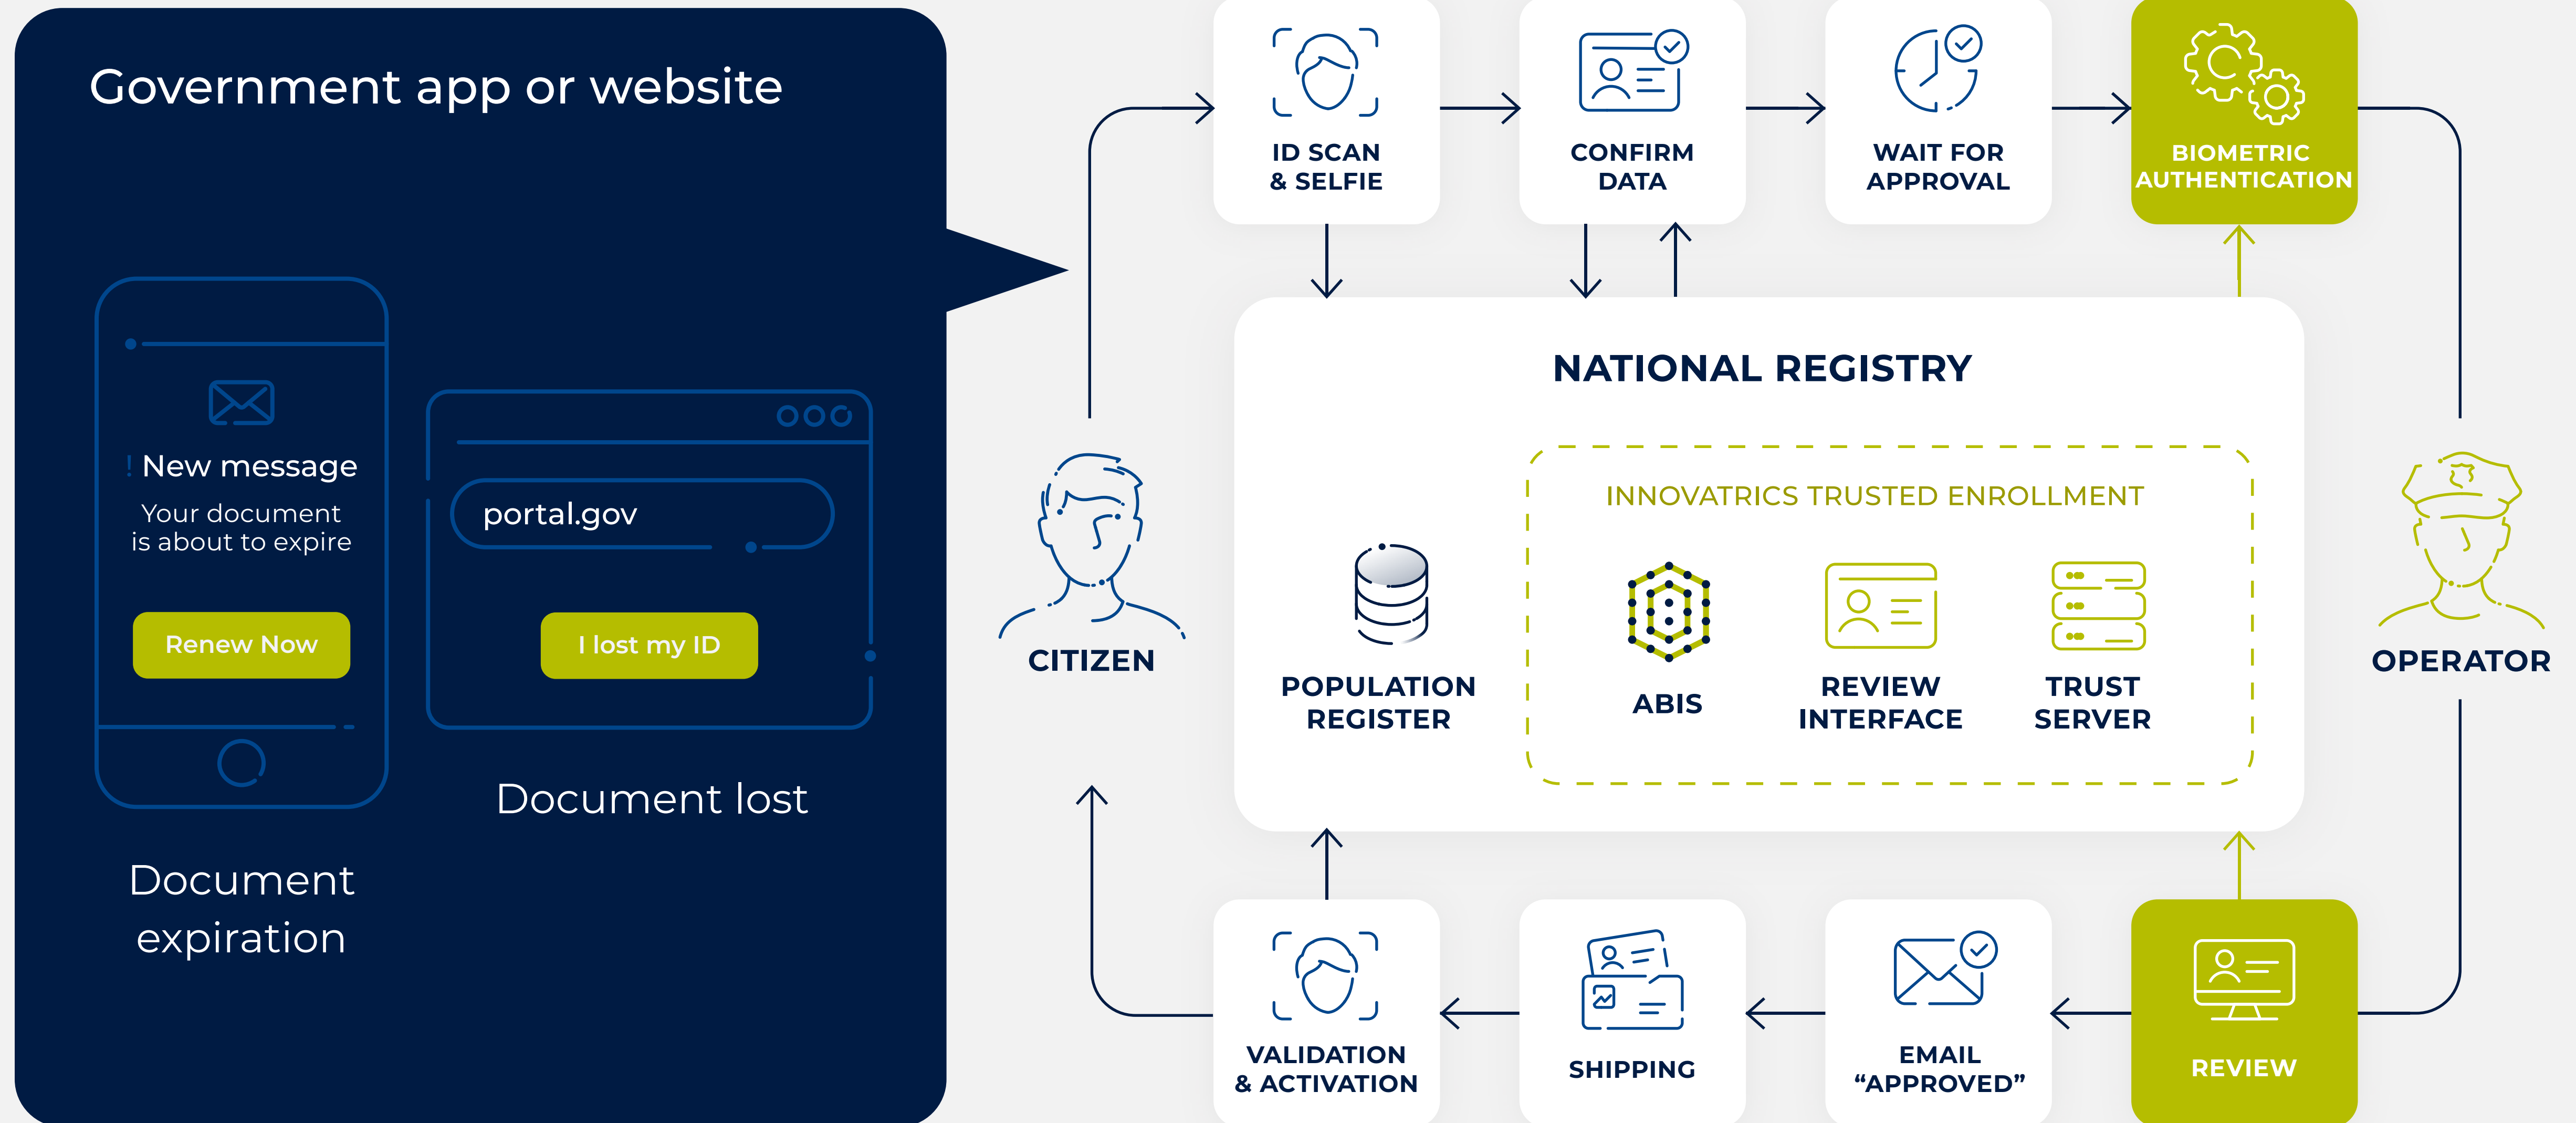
Government app or website

! New message

Your document is about to expire

Renew Now

Document expiration

portal.gov

I lost my ID

Document lost

ID SCAN & SELFIE

CONFIRM DATA

WAIT FOR APPROVAL

BIOMETRIC AUTHENTICATION

CITIZEN

NATIONAL REGISTRY

INNOVATRICS TRUSTED ENROLLMENT

POPULATION REGISTER

ABIS

REVIEW INTERFACE

TRUST SERVER

OPERATOR

VALIDATION & ACTIVATION

SHIPPING

EMAIL "APPROVED"

REVIEW